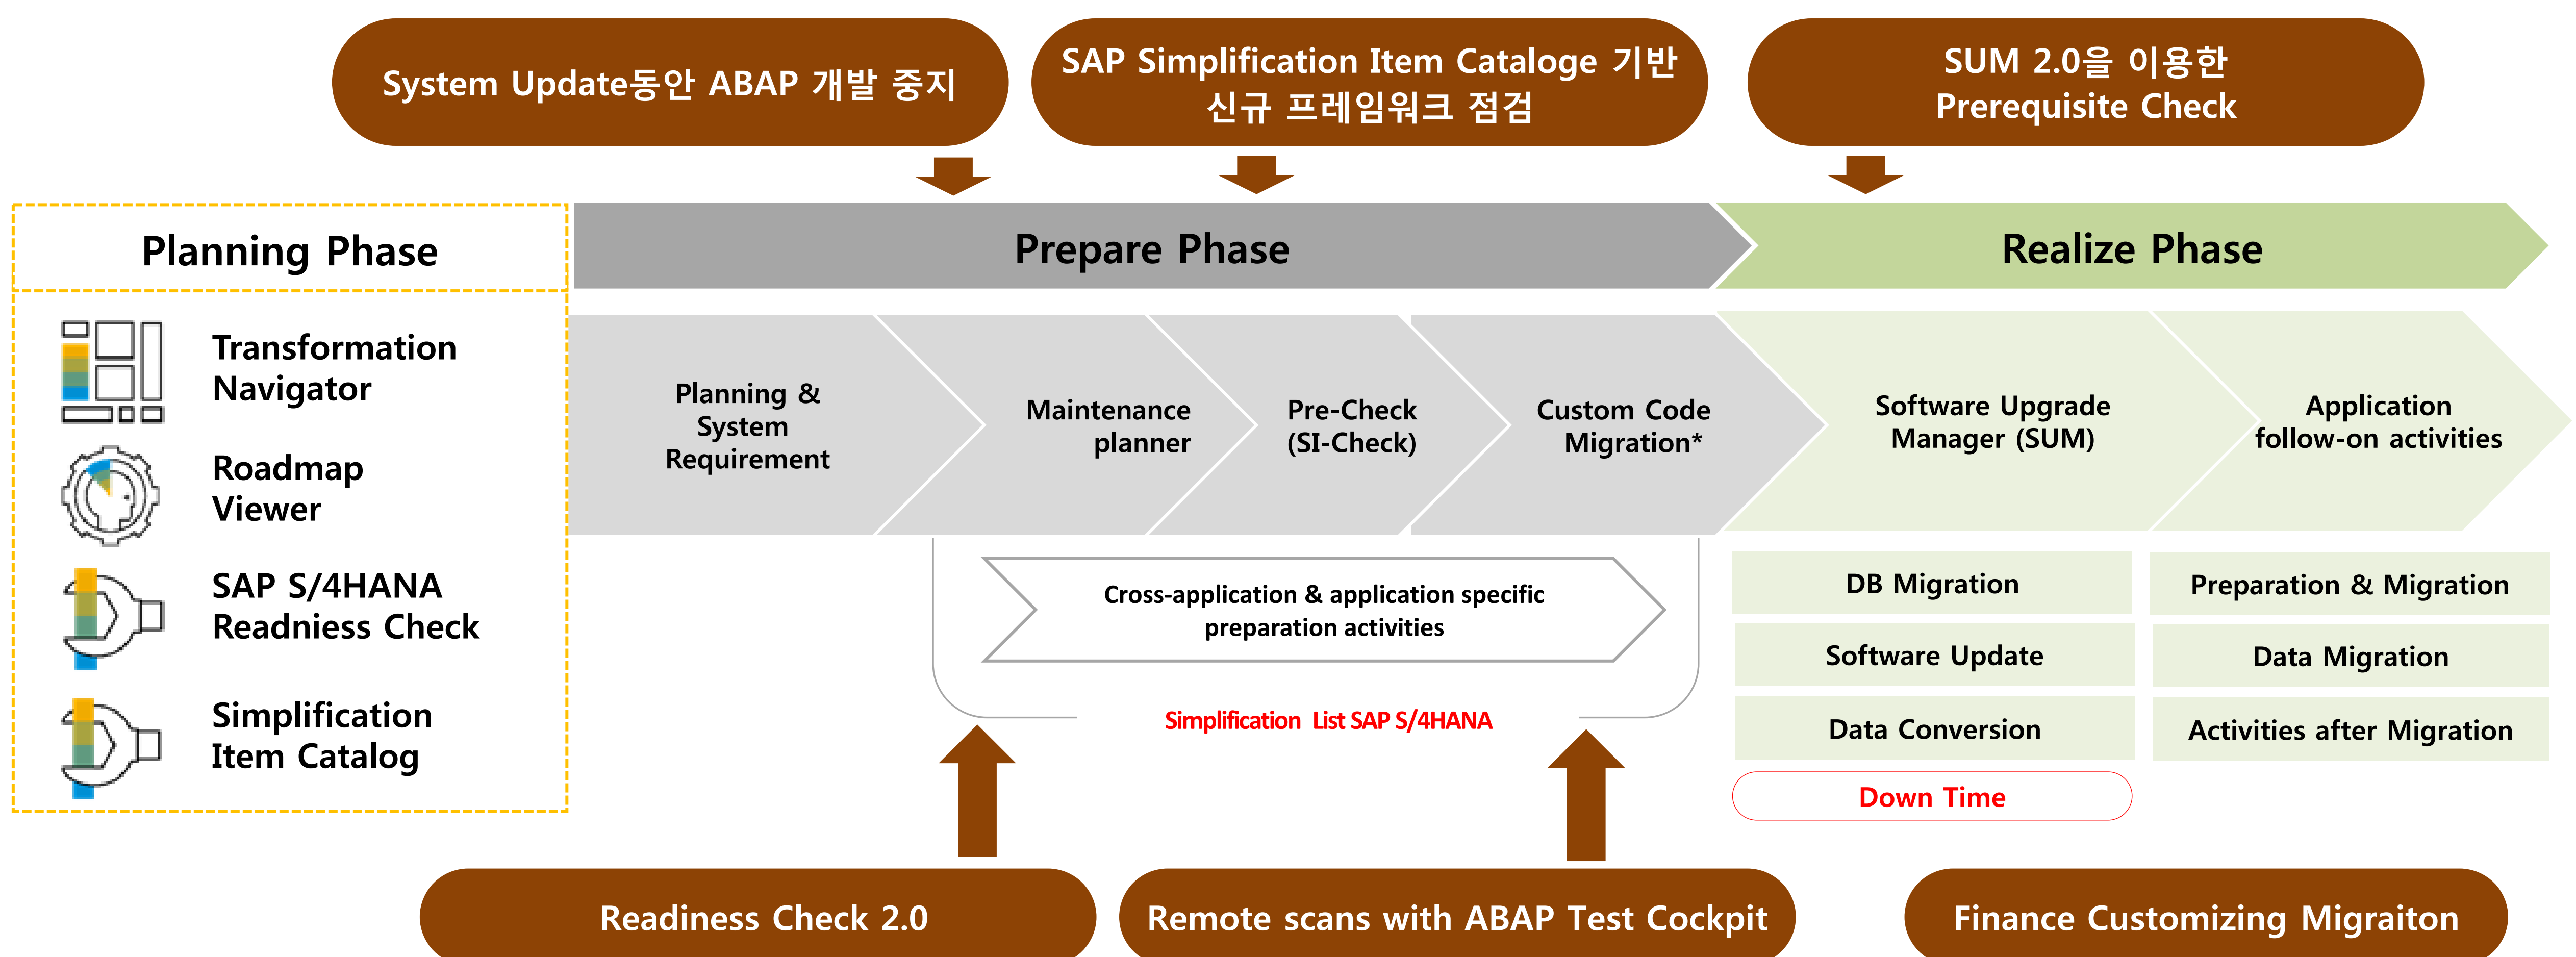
System Update동안 ABAP 개발 중지

SAP Simplification Item Cataloge 기반 신규 프레임워크 점검

SUM 2.0을 이용한 Prerequisite Check

Planning Phase

Transformation Navigator

Roadmap Viewer

SAP S/4HANA Readniess Check

Simplification Item Catalog

Prepare Phase

Realize Phase

Planning & System Requirement

Maintenance planner

Pre-Check (SI-Check)

Custom Code Migration*

Software Upgrade Manager (SUM)

Application follow-on activities

Cross-application & application specific preparation activities

Simplification List SAP S/4HANA

DB Migration

Software Update

Data Conversion

Down Time

Preparation & Migration

Data Migration

Activities after Migration

Readiness Check 2.0

Remote scans with ABAP Test Cockpit

Finance Customizing Migraiton